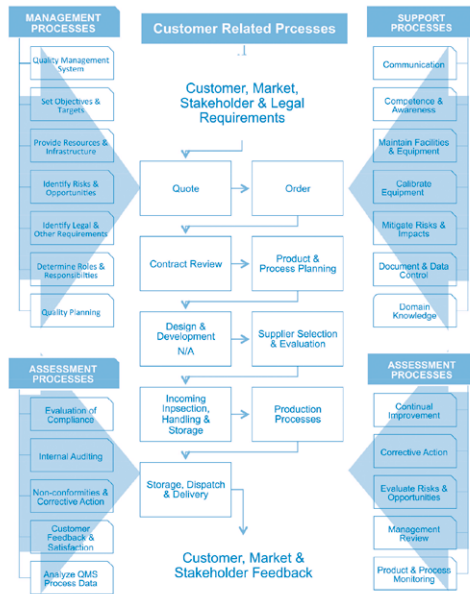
MANAGEMENT PROCESSES

Quality Management System

Set Objectives & Targets

Provide Resources & Infrastructure

Identify Risks & Opportunities

Identify Legal & Other Requirements

Determine Roles & Responsibilities

Quality Planning

Customer Related Prcesses

Customer, Market, Stakeholder & Legal Requirements

Quote

Order

Contract Review

Product & Process Planning

Design & Development N/A

Supplier Selection & Evaluation

Incoming Inpsection, Handling & Storage

Production Processes

Storage, Dispatch & Delivery

Customer, Market & Stakeholder Feedback

SUPPORT PROCESSES

Communication

Competence & Awareness

Maintain Facilities & Equipment

Calibrate Equipment

Mitigate Risks & Impacts

Document & Data Control

Domain Knowledge

ASSESSMENT PROCESSES

Evaluation of Compliance

Internal Auditing

Non-conformities & Corrective Action

Customer Feedback & Satisfaction

Analyze QMS Process Data

ASSESSMENT PROCESSES

Continual Improvement

Corrective Action

Evaluate Risks & Opportunities

Management Review

Product & Process Monitoring